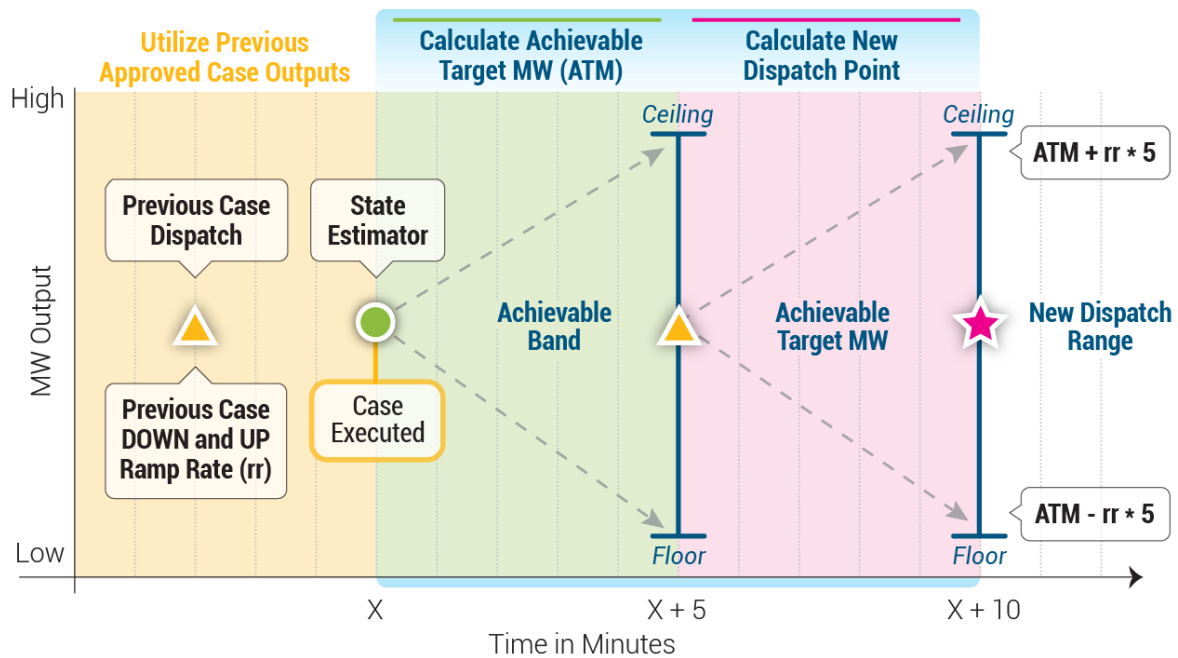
Utilize Previous Approved Case Outputs

Calculate Achievable Target MW (ATM)

Calculate New Dispatch Point

High

MW Output

Low

Previous Case Dispatch

State Estimator

Previous Case DOWN and UP Ramp Rate (rr)

Case Executed

Achievable Band

Ceiling

Floor

Achievable Target MW

Ceiling

Floor

ATM + rr * 5

New Dispatch Range

ATM - rr * 5

X

X + 5

X + 10

Time in Minutes